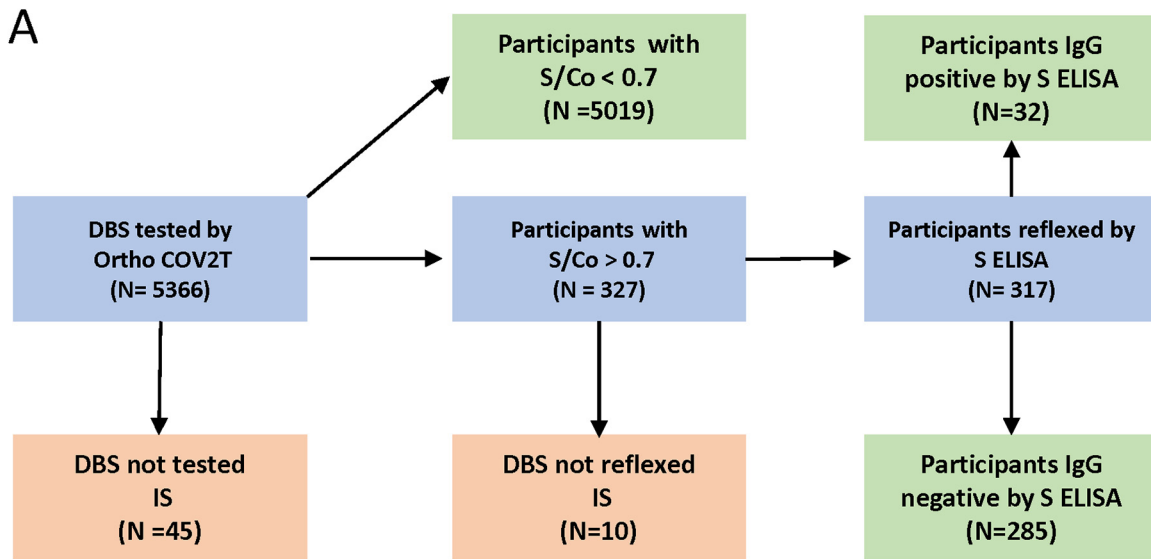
A

Participants with S/Co < 0.7 (N =5019)

Participants IgG positive by S ELISA (N=32)

DBS tested by Ortho COV2T (N= 5366)

Participants with S/Co > 0.7 (N = 327)

Participants reflexed by S ELISA (N= 317)

DBS not tested IS (N =45)

DBS not reflexed IS (N=10)

Participants IgG negative by S ELISA (N=285)